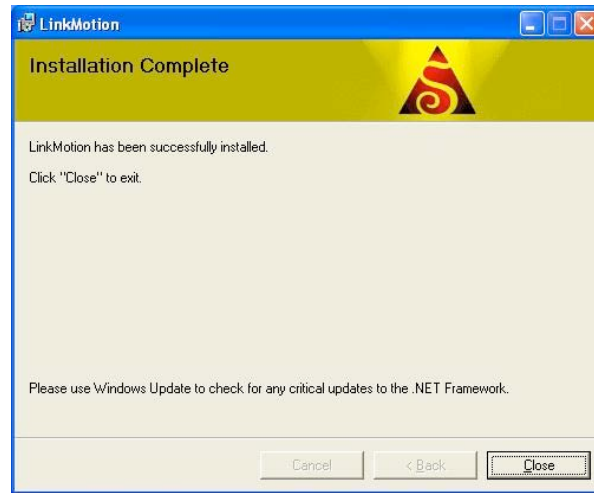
LinkMotion

Installation Complete

LinkMotion has been successfully installed.

Click "Close" to exit.

Please use Windows Update to check for any critical updates to the .NET Framework.

Cancel

< Back

Close